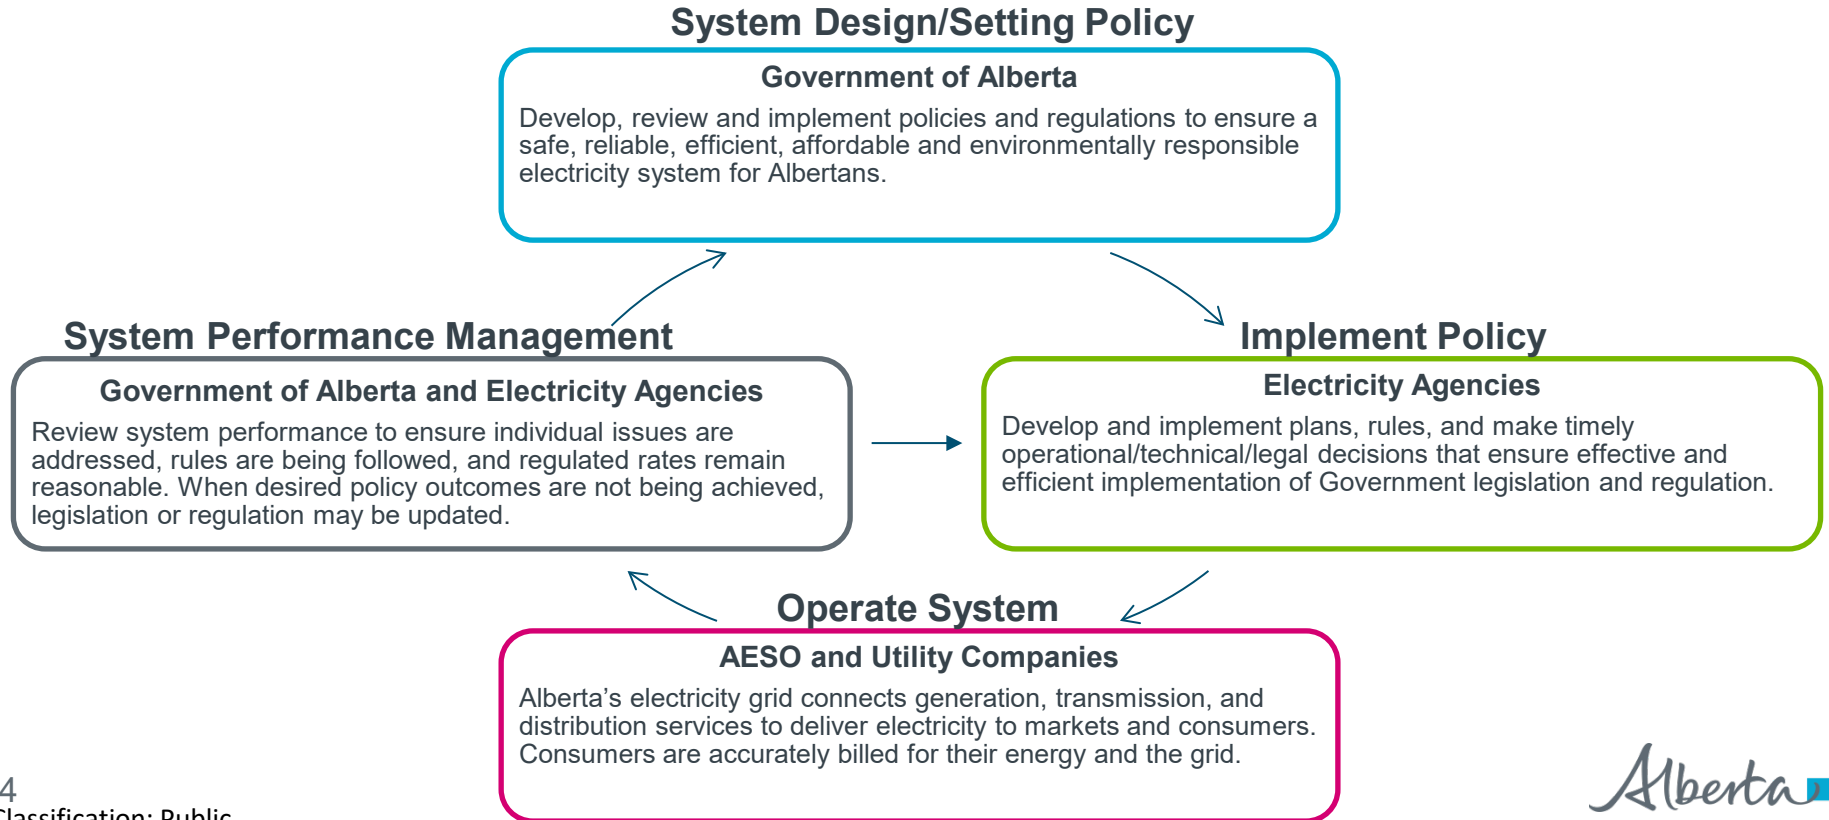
System Design/Setting Policy

Government of Alberta

Develop, review and implement policies and regulations to ensure a safe, reliable, efficient, affordable and environmentally responsible electricity system for Albertans.

System Performance Management

Government of Alberta and Electricity Agencies

Review system performance to ensure individual issues are addressed, rules are being followed, and regulated rates remain reasonable. When desired policy outcomes are not being achieved, legislation or regulation may be updated.

Implement Policy

Electricity Agencies

Develop and implement plans, rules, and make timely operational/technical/legal decisions that ensure effective and efficient implementation of Government legislation and regulation.

Operate System

AESO and Utility Companies

Alberta's electricity grid connects generation, transmission, and distribution services to deliver electricity to markets and consumers. Consumers are accurately billed for their energy and the grid.

4

Classification: Public

Alberta